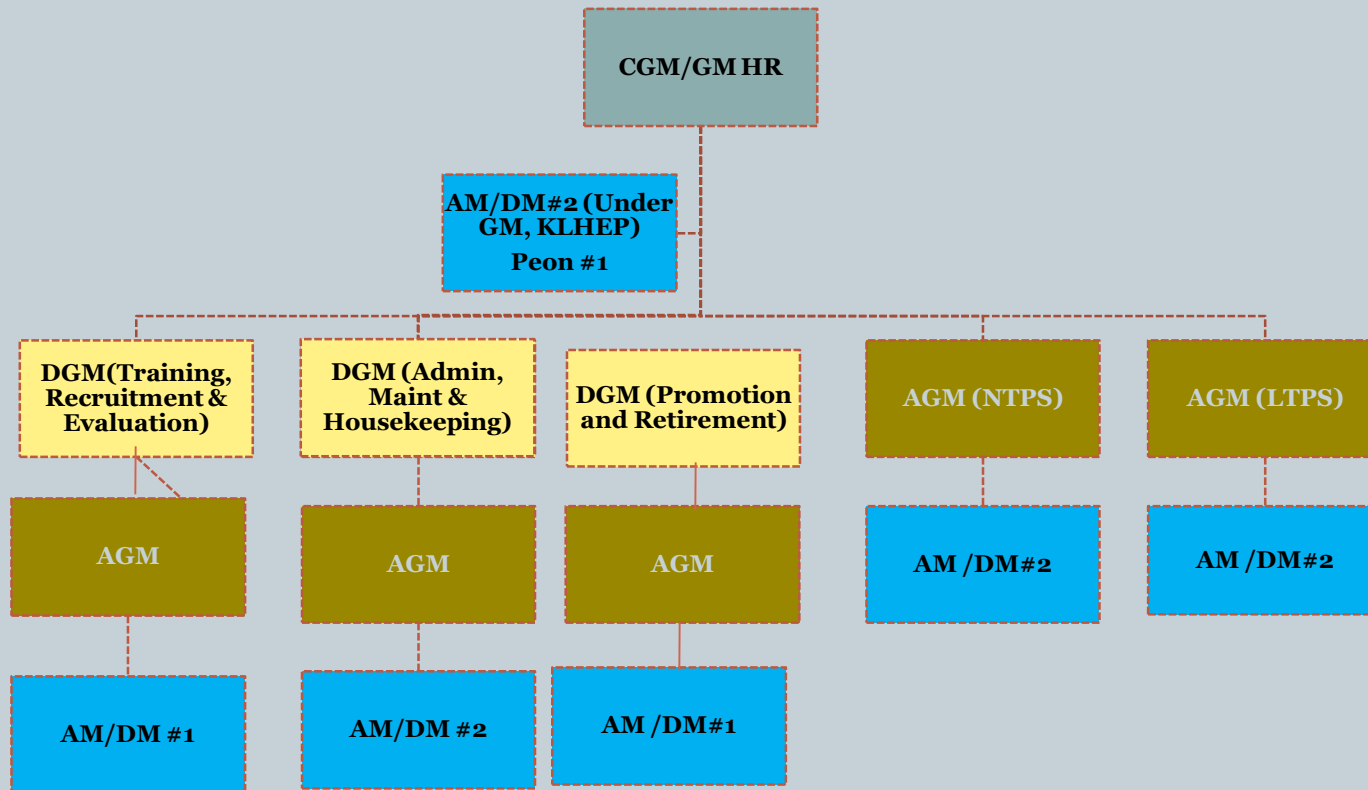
CGM/GM HR

AM/DM#2 (Under GM, KLHEP)
Peon #1

DGM(Training, Recruitment & Evaluation)

DGM (Admin, Maint & Housekeeping)

DGM (Promotion and Retirement)

AGM (NTPS)

AGM (LTPS)

AGM

AGM

AGM

AM /DM#2

AM /DM#2

AM/DM #1

AM/DM #2

AM /DM#1